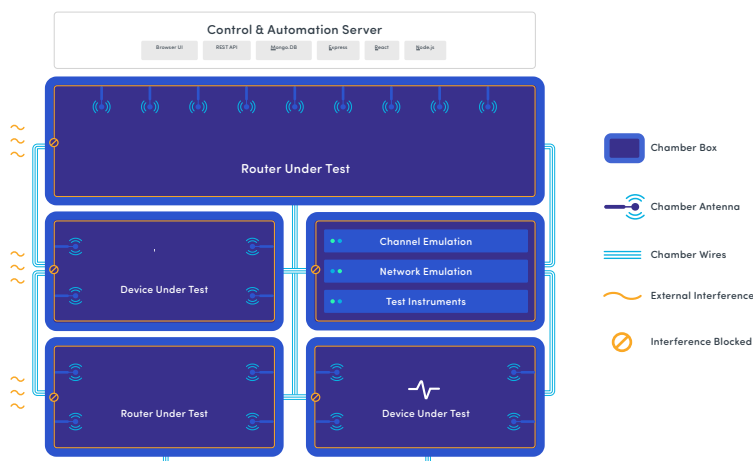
Control & Automation Server

Browser UI
REST API
Mongo DB
Express
React
Node.js

Router Under Test

Device Under Test

Channel Emulation
Network Emulation
Test Instruments

Router Under Test

Device Under Test

Chamber Box
Chamber Antenna
Chamber Wires
External Interference
Interference Blocked